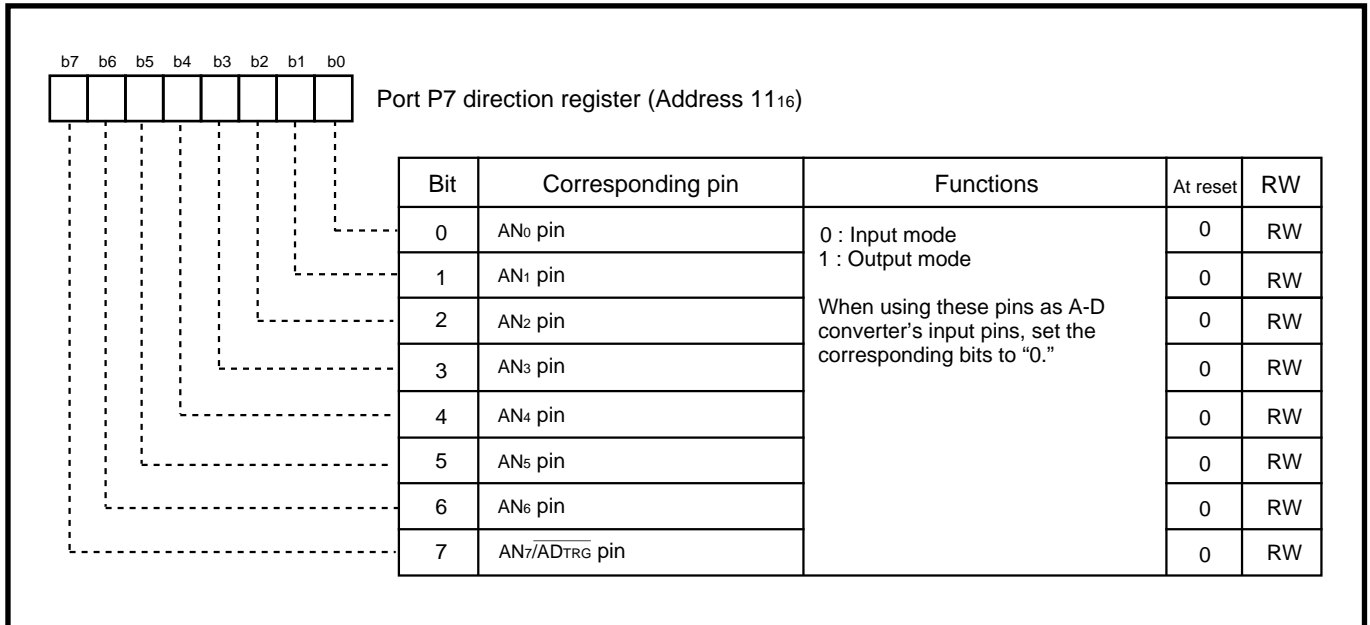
b7 b6 b5 b4 b3 b2 b1 b0

Port P7 direction register (Address $11_{16}$)

| Bit | Corresponding pin | Functions | At reset | RW |
|---|---|---|---|---|
| 0 | $AN_0$ pin | 0 : Input mode<br>1 : Output mode<br><br>When using these pins as A-D converter's input pins, set the corresponding bits to "0." | 0 | RW |
| 1 | $AN_1$ pin | | 0 | RW |
| 2 | $AN_2$ pin | | 0 | RW |
| 3 | $AN_3$ pin | | 0 | RW |
| 4 | $AN_4$ pin | | 0 | RW |
| 5 | $AN_5$ pin | | 0 | RW |
| 6 | $AN_6$ pin | | 0 | RW |
| 7 | $AN_7/\overline{AD_{TRG}}$ pin | | 0 | RW |